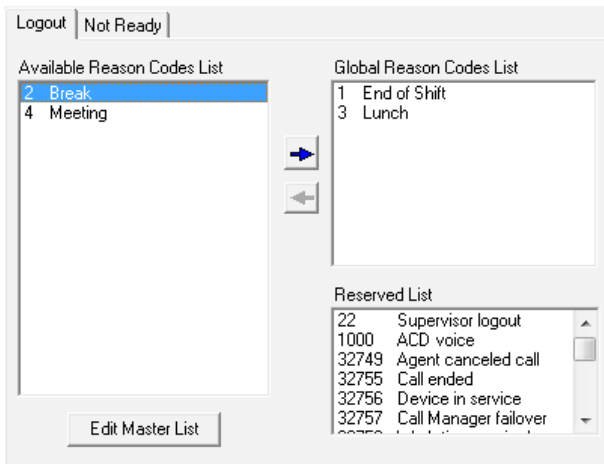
Logout | Not Ready

Available Reason Codes List
2 Break
4 Meeting

Global Reason Codes List
1 End of Shift
3 Lunch

Reserved List
22 Supervisor logout
1000 ACD voice
32749 Agent canceled call
32755 Call ended
32756 Device in service
32757 Call Manager failover
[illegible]

Edit Master List